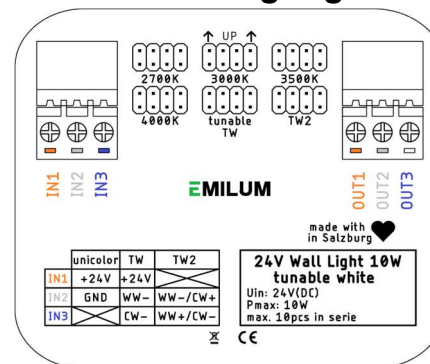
UP

2700K 3000K 3500K

4000K tunable TW TW2

IN1 IN2 IN3

EMILUM

OUT1 OUT2 OUT3

made with in Salzburg

| | unicolor | TW | TW2 |
|---|---|---|---|
| IN1 | +24V | +24V | |
| IN2 | GND | WW- | WW-/CW+ |
| IN3 | | CW- | WW+/CW- |

24V Wall Light 10W
tunable white
Uin: 24V(DC)
Pmax: 10W
max. 10pcs in serie

CE